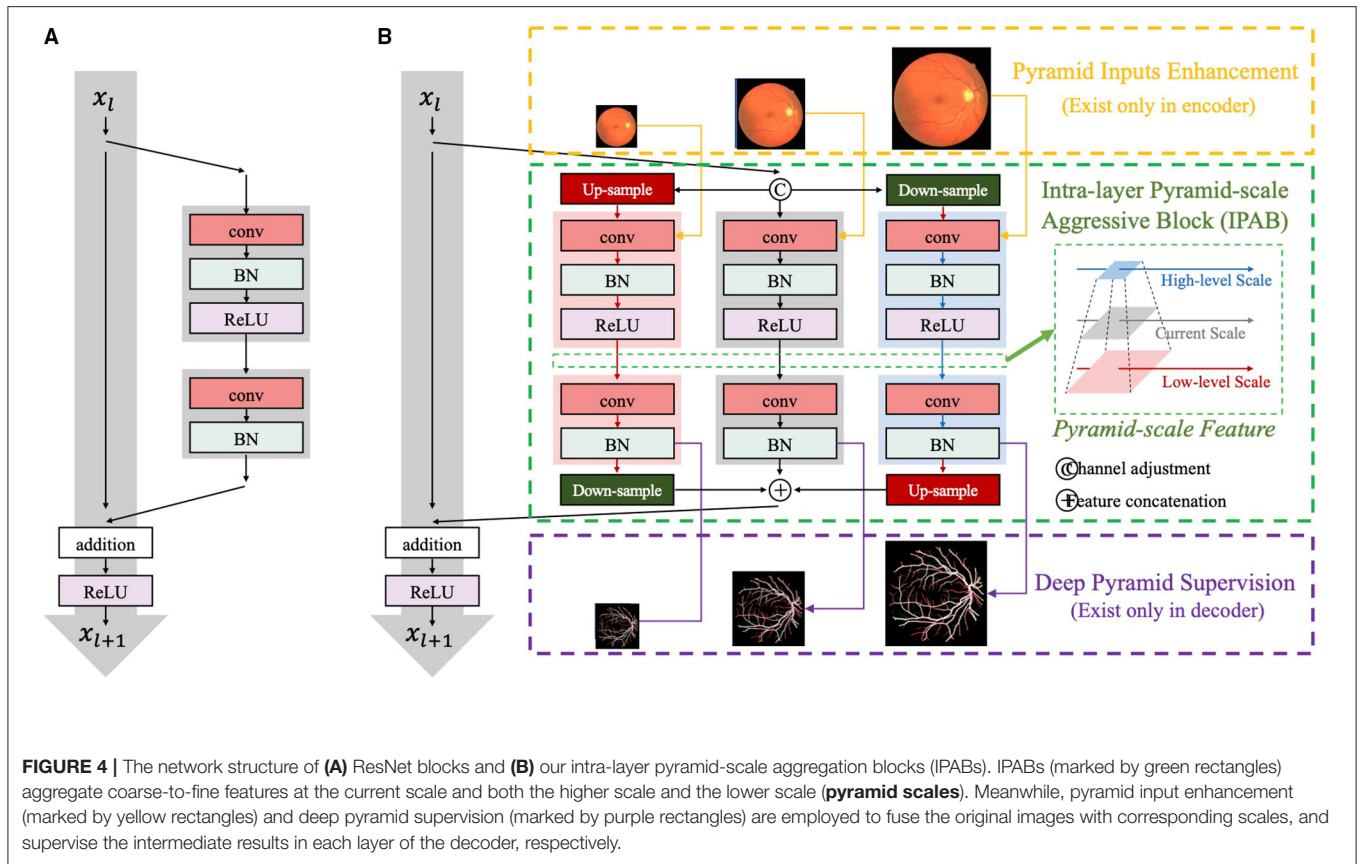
A

$x_l$

conv

BN

ReLU

conv

BN

addition

ReLU

$x_{l+1}$

B

$x_l$

Pyramid Inputs Enhancement
(Exist only in encoder)

Up-sample

C

Down-sample

Intra-layer Pyramid-scale Aggressive Block (IPAB)

conv

conv

conv

BN

BN

BN

ReLU

ReLU

ReLU

High-level Scale

Current Scale

Low-level Scale

conv

conv

conv

BN

BN

BN

Pyramid-scale Feature

Down-sample

+

Up-sample

Ⓒ Channel adjustment

⊕ Feature concatenation

addition

ReLU

$x_{l+1}$

Deep Pyramid Supervision
(Exist only in decoder)

FIGURE 4 | The network structure of (A) ResNet blocks and (B) our intra-layer pyramid-scale aggregation blocks (IPABs). IPABs (marked by green rectangles) aggregate coarse-to-fine features at the current scale and both the higher scale and the lower scale (pyramid scales). Meanwhile, pyramid input enhancement (marked by yellow rectangles) and deep pyramid supervision (marked by purple rectangles) are employed to fuse the original images with corresponding scales, and supervise the intermediate results in each layer of the decoder, respectively.